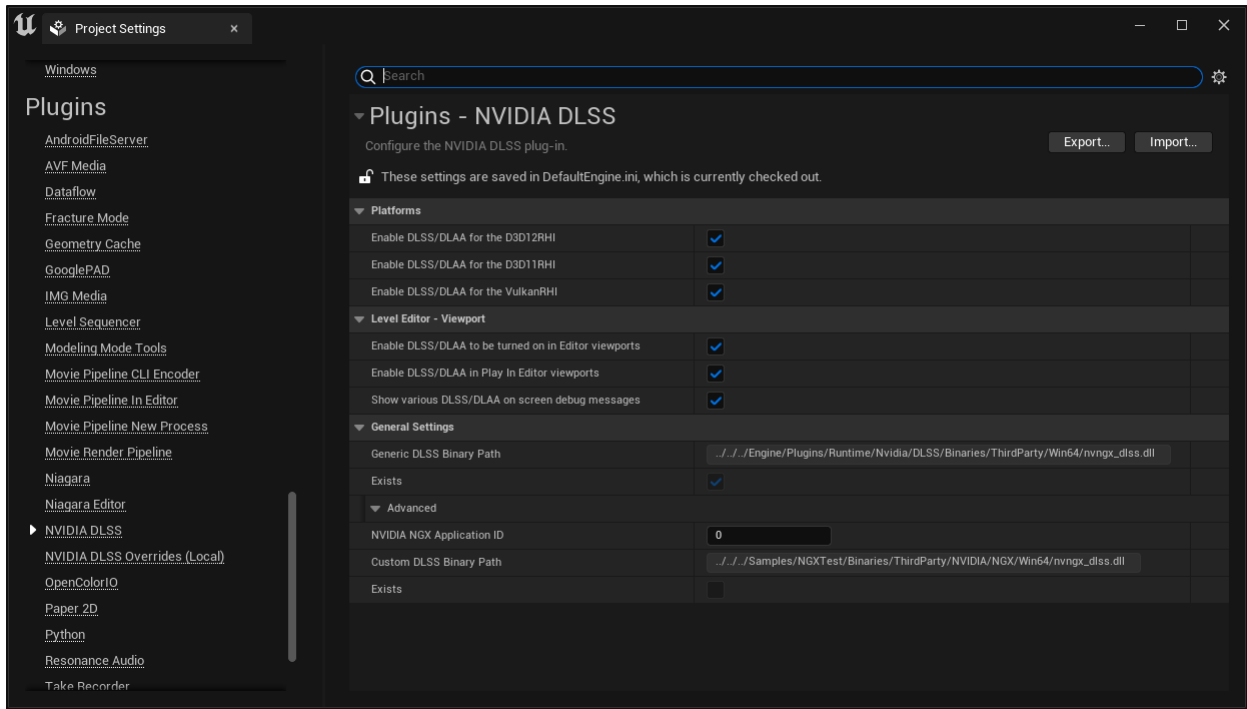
Project Settings ×

Windows

Plugins

AndroidFileServer
AVF Media
Dataflow
Fracture Mode
Geometry Cache
GooglePAD
IMG Media
Level Sequencer
Modeling Mode Tools
Movie Pipeline CLI Encoder
Movie Pipeline In Editor
Movie Pipeline New Process
Movie Render Pipeline
Niagara
Niagara Editor
NVIDIA DLSS
NVIDIA DLSS Overrides (Local)
OpenColorIO
Paper 2D
Python
Resonance Audio
Take Recorder

Search

Plugins - NVIDIA DLSS

Configure the NVIDIA DLSS plug-in.

Export... Import...

These settings are saved in DefaultEngine.ini, which is currently checked out.

Platforms
Enable DLSS/DLAA for the D3D12RHI
Enable DLSS/DLAA for the D3D11RHI
Enable DLSS/DLAA for the VulkanRHI

Level Editor - Viewport
Enable DLSS/DLAA to be turned on in Editor viewports
Enable DLSS/DLAA in Play In Editor viewports
Show various DLSS/DLAA on screen debug messages

General Settings
Generic DLSS Binary Path ../../../Engine/Plugins/Runtime/Nvidia/DLSS/Binaries/ThirdParty/Win64/nvngx_dlss.dll
Exists
Advanced
NVIDIA NGX Application ID 0
Custom DLSS Binary Path ../../../Samples/NGXTest/Binaries/ThirdParty/NVIDIA/NGX/Win64/nvngx_dlss.dll
Exists